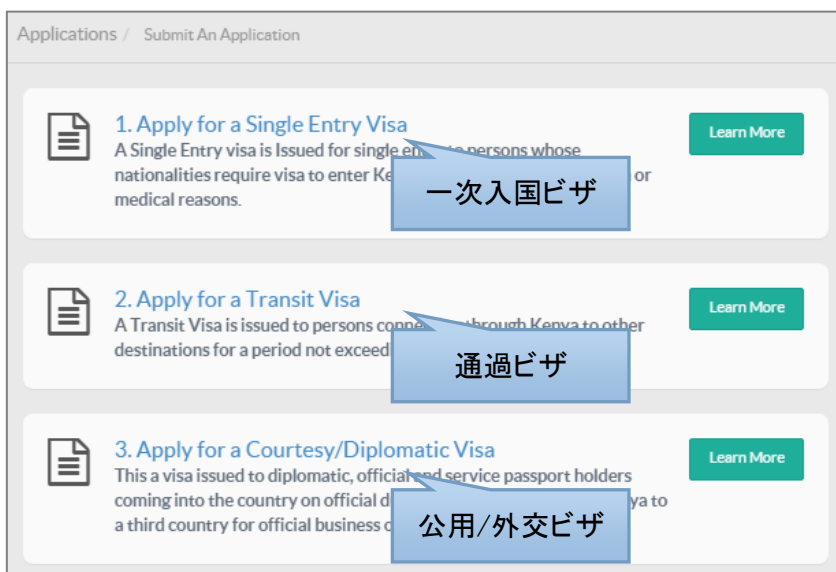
Applications / Submit An Application

1. Apply for a Single Entry Visa
A Single Entry visa is Issued for single e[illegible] to persons whose nationalities require visa to enter Ke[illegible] or medical reasons.

一次入国ビザ

Learn More

2. Apply for a Transit Visa
A Transit Visa is issued to persons conne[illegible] through Kenya to other destinations for a period not exceed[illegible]

通過ビザ

Learn More

3. Apply for a Courtesy/Diplomatic Visa
This a visa issued to diplomatic, official and service passport holders coming into the country on official d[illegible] ya to a third country for official business o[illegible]

公用/外交ビザ

Learn More